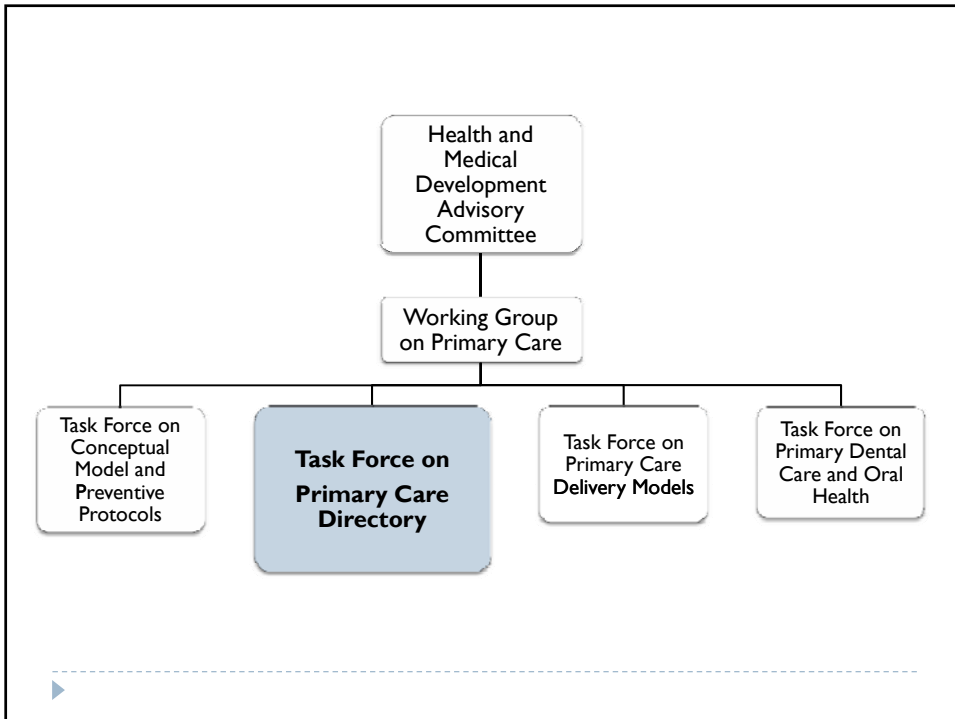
Health and Medical Development Advisory Committee

Working Group on Primary Care

Task Force on Conceptual Model and Preventive Protocols

**Task Force on Primary Care Directory**

Task Force on Primary Care Delivery Models

Task Force on Primary Dental Care and Oral Health